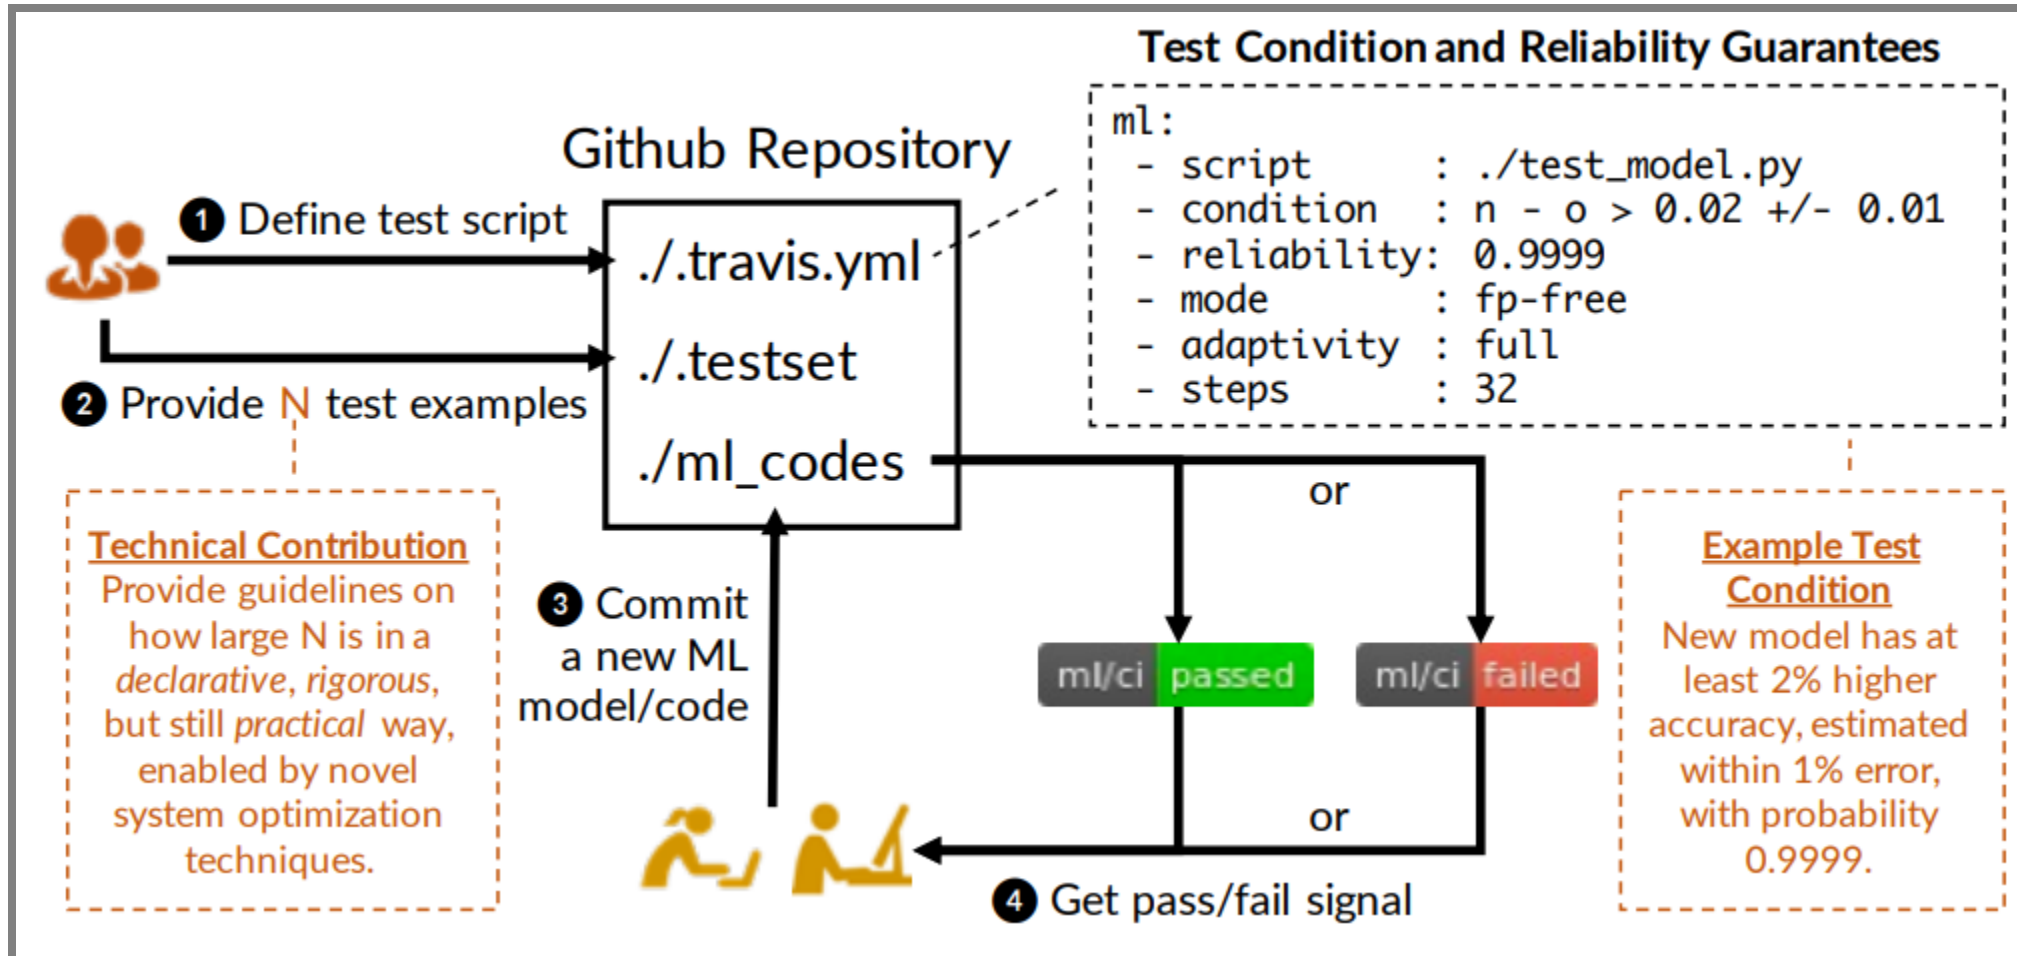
Test Condition and Reliability Guarantees

ml:
- script : ./test_model.py
- condition : n - o > 0.02 +/- 0.01
- reliability: 0.9999
- mode : fp-free
- adaptivity : full
- steps : 32

Github Repository

❶ Define test script

./.travis.yml

./.testset

./ml_codes

❷ Provide N test examples

Technical Contribution
Provide guidelines on how large N is in a *declarative*, *rigorous*, but still *practical* way, enabled by novel system optimization techniques.

❸ Commit a new ML model/code

or

ml/ci passed

ml/ci failed

or

❹ Get pass/fail signal

Example Test Condition
New model has at least 2% higher accuracy, estimated within 1% error, with probability 0.9999.